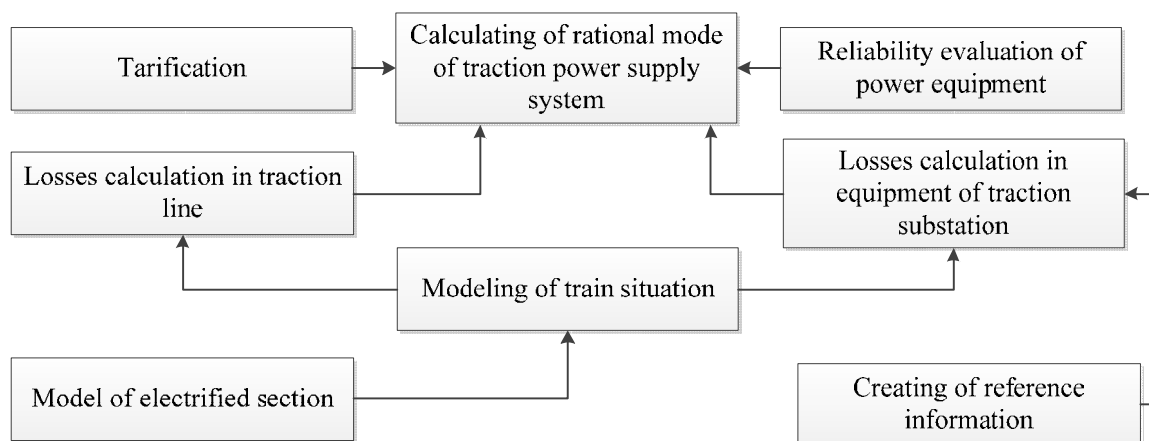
Tarification

Calculating of rational mode of traction power supply system

Reliability evaluation of power equipment

Losses calculation in traction line

Losses calculation in equipment of traction substation

Modeling of train situation

Model of electrified section

Creating of reference information